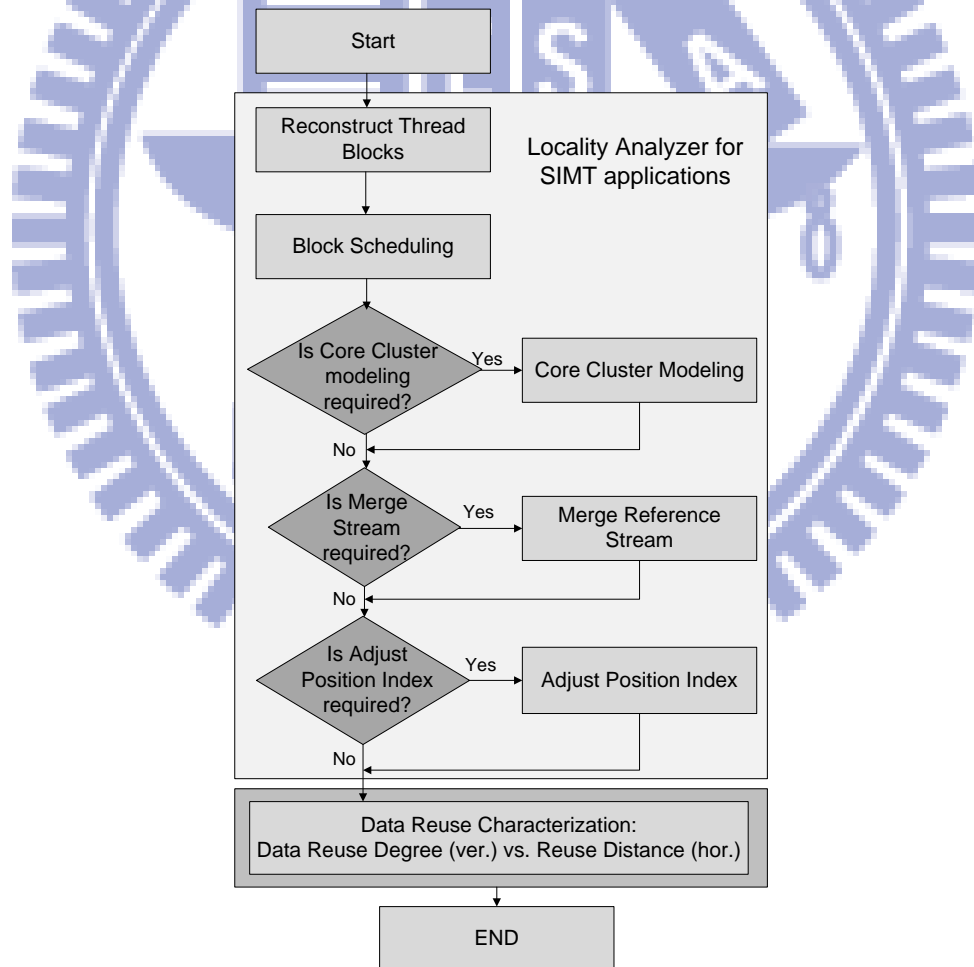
Start

Reconstruct Thread Blocks

Locality Analyzer for SIMT applications

Block Scheduling

Is Core Cluster modeling required?

Yes

Core Cluster Modeling

No

Is Merge Stream required?

Yes

Merge Reference Stream

No

Is Adjust Position Index required?

Yes

Adjust Position Index

No

Data Reuse Characterization:
Data Reuse Degree (ver.) vs. Reuse Distance (hor.)

END